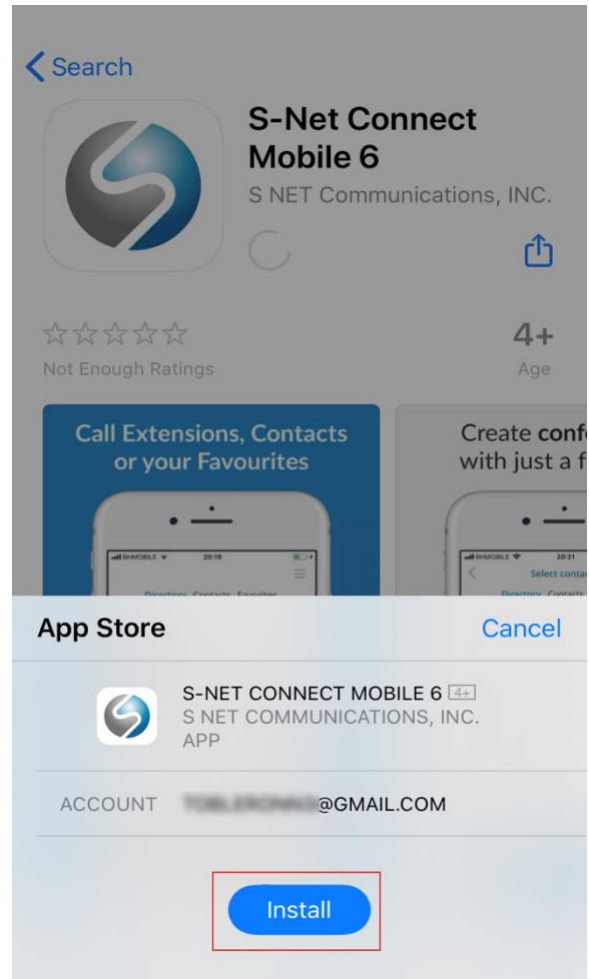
Search

S-Net Connect Mobile 6
S NET Communications, INC.

☆☆☆☆☆
Not Enough Ratings

4+
Age

Call Extensions, Contacts or your Favourites

Create conf with just a f

App Store
Cancel

S-NET CONNECT MOBILE 6 4+
S NET COMMUNICATIONS, INC.
APP

ACCOUNT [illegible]@GMAIL.COM

Install